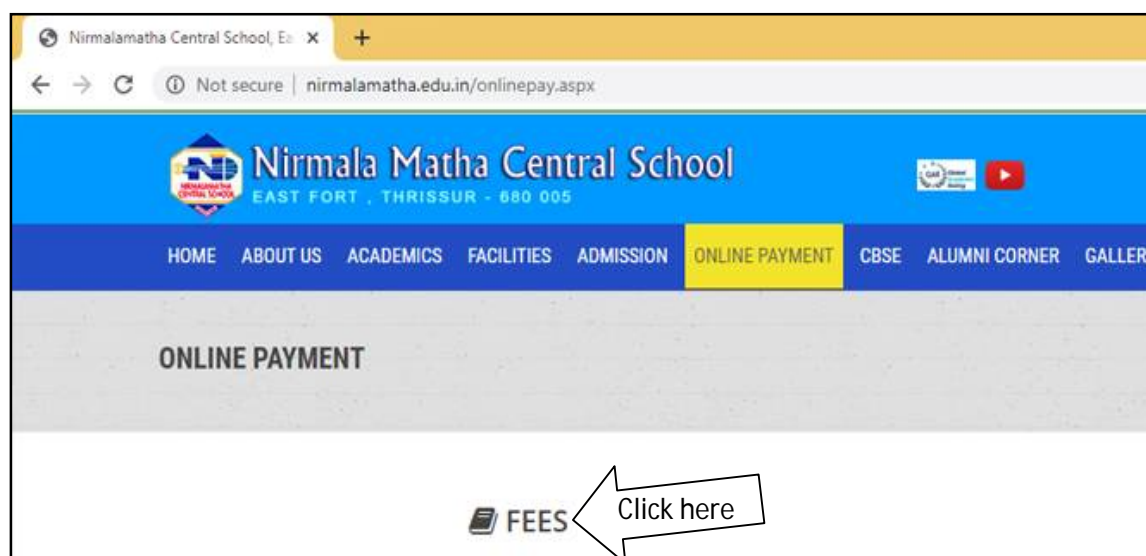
Nirmalamatha Central School, Ea ×

Not secure | nirmalamatha.edu.in/onlinepay.aspx

Nirmala Matha Central School
EAST FORT , THRISSUR - 680 005

HOME ABOUT US ACADEMICS FACILITIES ADMISSION ONLINE PAYMENT CBSE ALUMNI CORNER GALLER

ONLINE PAYMENT

FEES

Click here